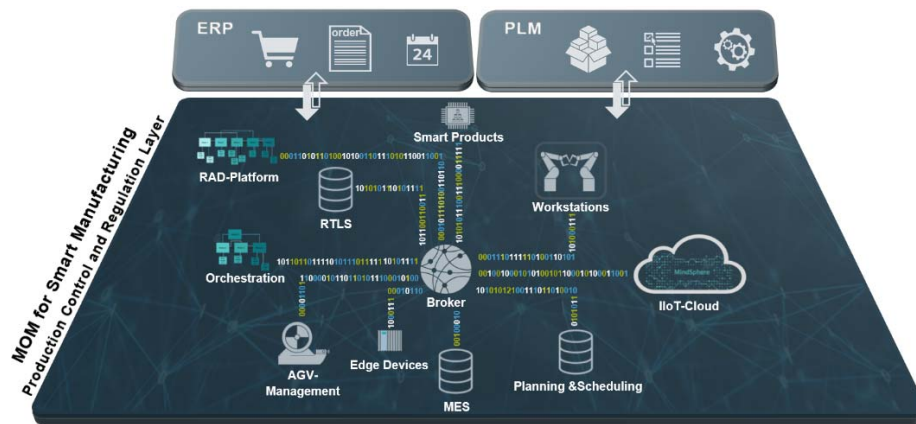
ERP

order

24

PLM

MOM for Smart Manufacturing

Production Control and Regulation Layer

Smart Products

RAD-Platform

RTLS

Workstations

Orchestration

Broker

MindSphere

IIoT-Cloud

AGV-Management

Edge Devices

MES

Planning &Scheduling